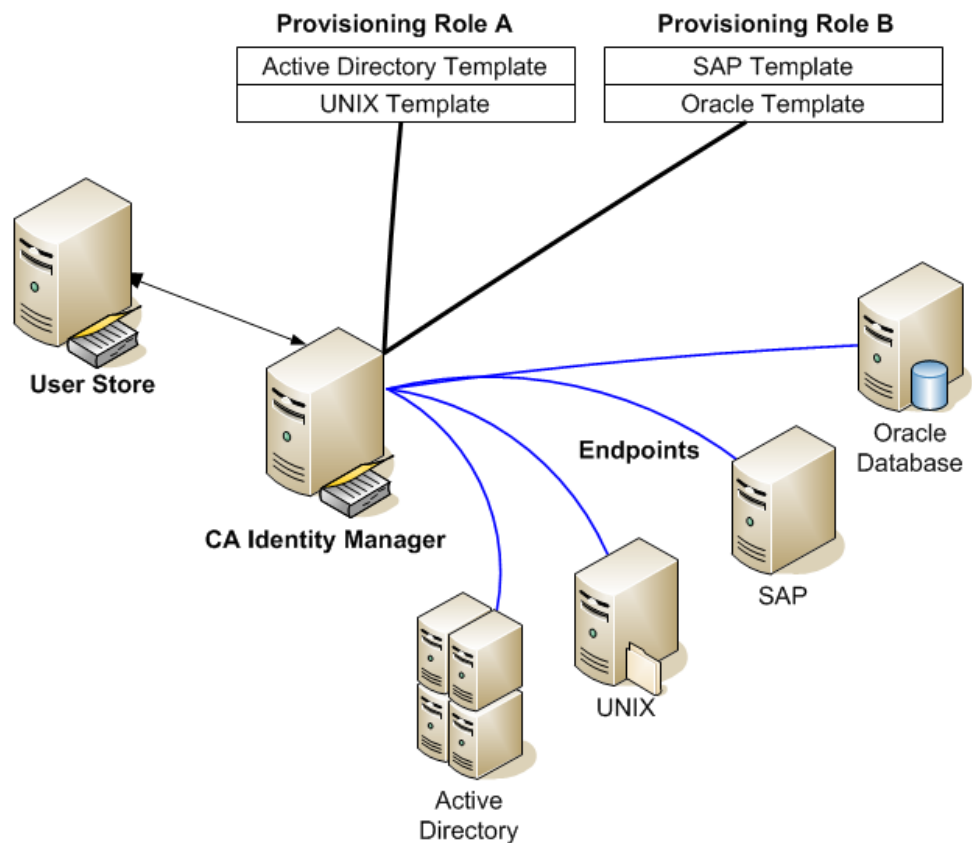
Provisioning Role A

| Active Directory Template |
|---|
| UNIX Template |

Provisioning Role B

| SAP Template |
|---|
| Oracle Template |

User Store

CA Identity Manager

Endpoints

Oracle Database

SAP

UNIX

Active Directory